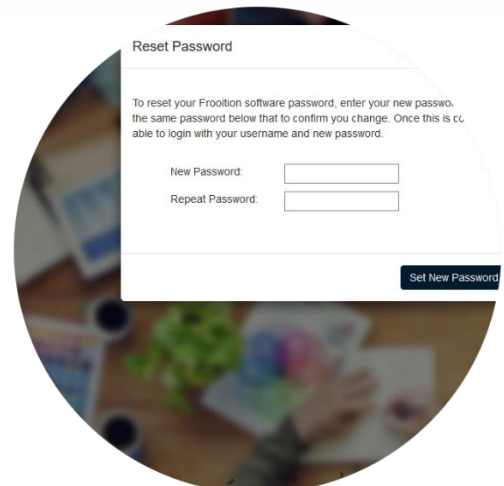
Reset Password

To reset your Frooition software password, enter your new passwo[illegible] the same password below that to confirm you change. Once this is co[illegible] able to login with your username and new password.

New Password:

Repeat Password:

Set New Password